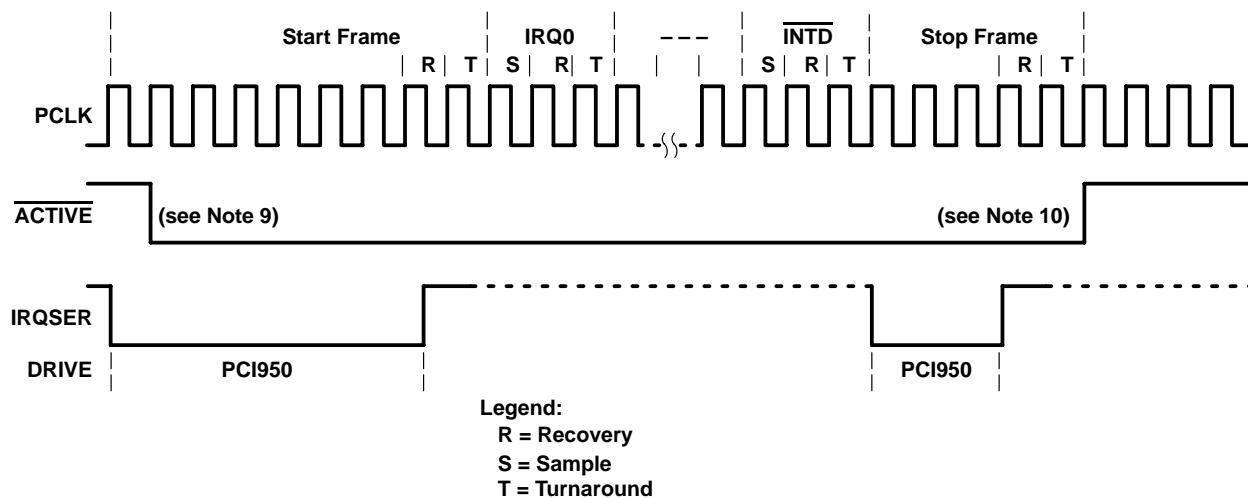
Start Frame
IRQ0
– – –
$\overline{\text{INTD}}$
Stop Frame
R T S R T S R T R T

PCLK

$\overline{\text{ACTIVE}}$
(see Note 9)
(see Note 10)

IRQSER

DRIVE
PCI950
PCI950

Legend:
R = Recovery
S = Sample
T = Turnaround